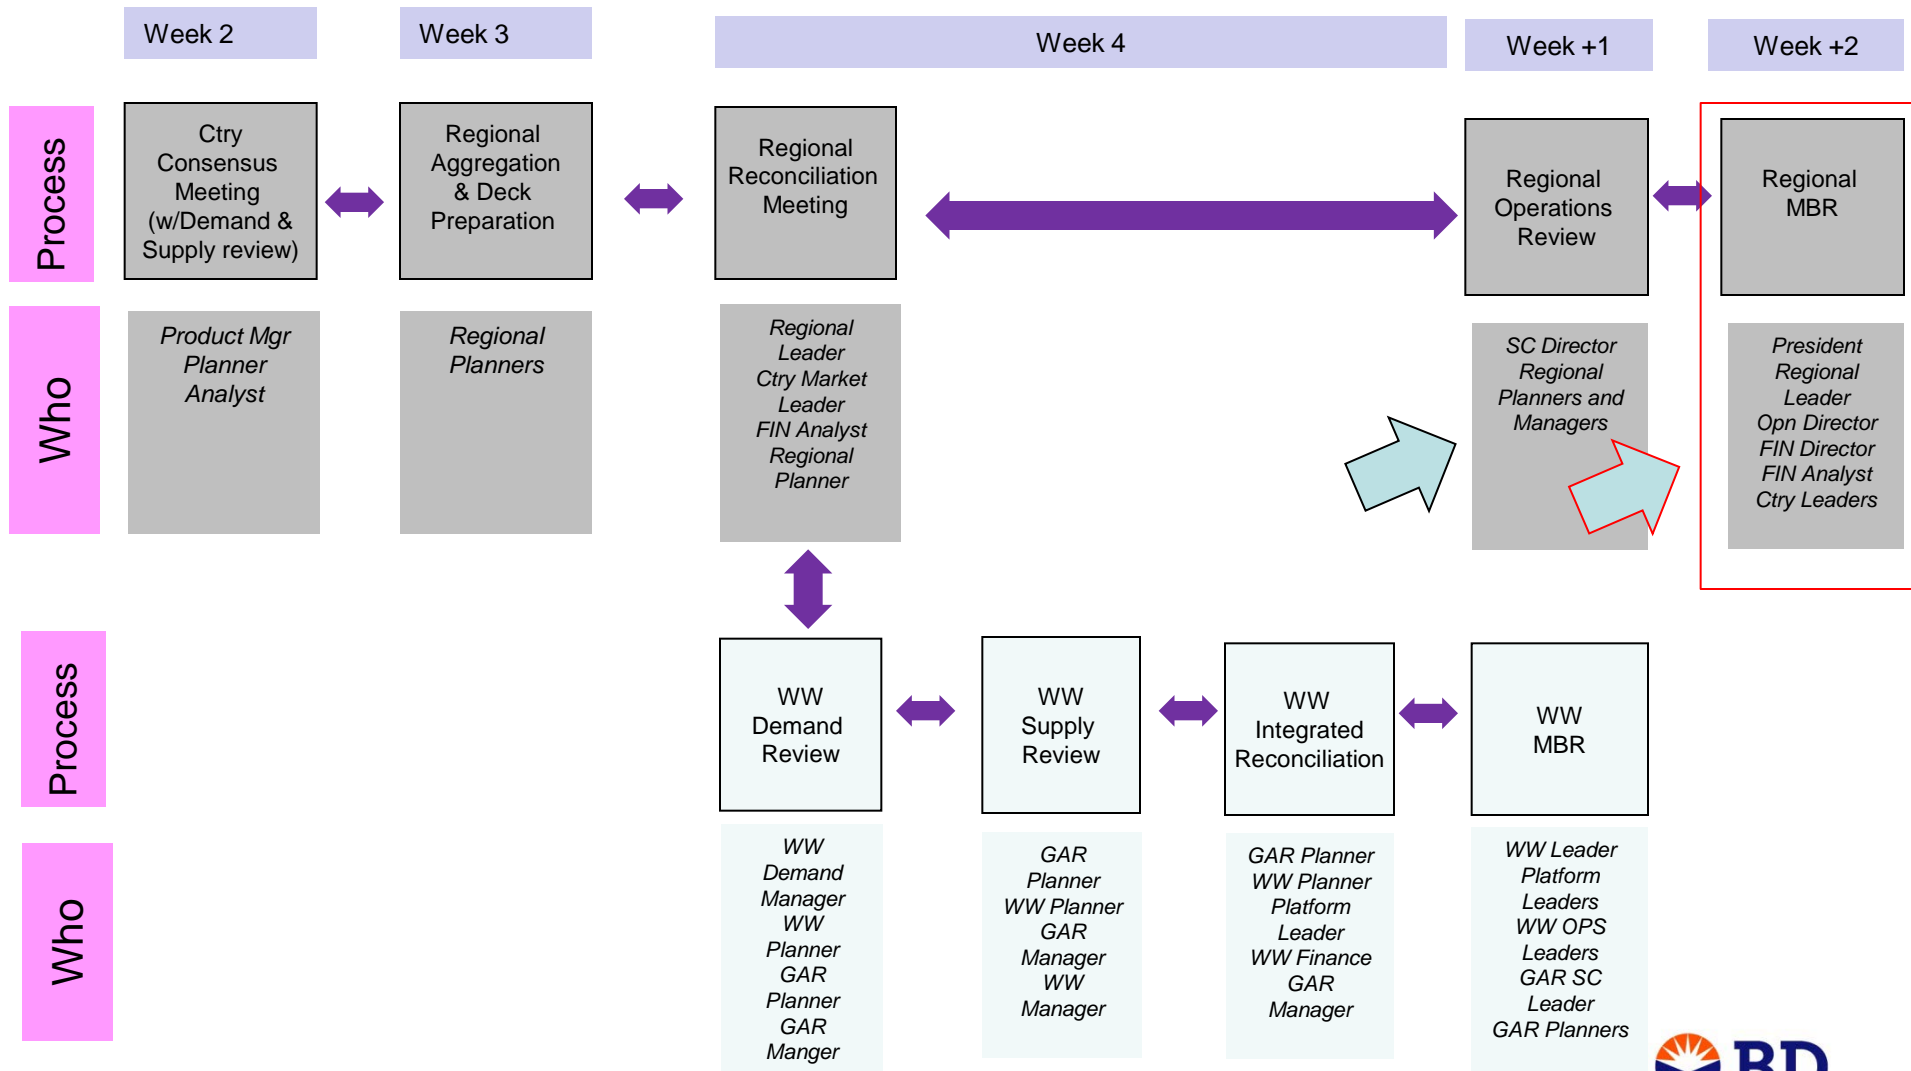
Week 2

Week 3

Week 4

Week +1

Week +2

Process

Ctry Consensus Meeting (w/Demand & Supply review)

Regional Aggregation & Deck Preparation

Regional Reconciliation Meeting

Regional Operations Review

Regional MBR

Who

Product Mgr Planner Analyst

Regional Planners

Regional Leader Ctry Market Leader FIN Analyst Regional Planner

SC Director Regional Planners and Managers

President Regional Leader Opn Director FIN Director FIN Analyst Ctry Leaders

Process

WW Demand Review

WW Supply Review

WW Integrated Reconciliation

WW MBR

Who

WW Demand Manager WW Planner GAR Planner GAR Manger

GAR Planner WW Planner GAR Manager WW Manager

GAR Planner WW Planner Platform Leader WW Finance GAR Manager

WW Leader Platform Leaders WW OPS Leaders GAR SC Leader GAR Planners

BD